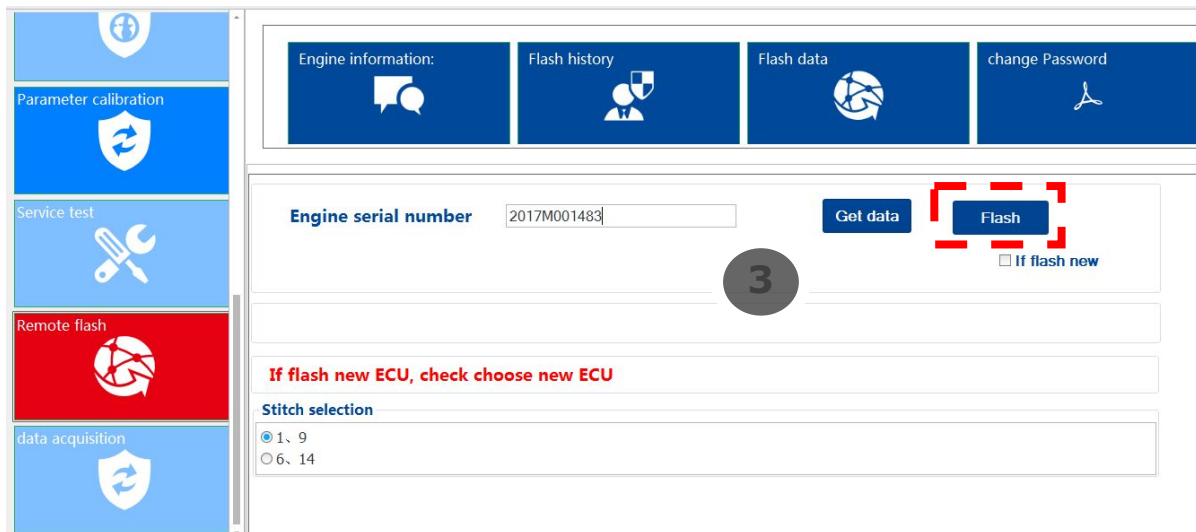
Parameter calibration

Service test

Remote flash

data acquisition

Engine information:

Flash history

Flash data

change Password

Engine serial number 2017M001483

Get data

Flash

3

If flash new

If flash new ECU, check choose new ECU

Stitch selection

1、9

6、14